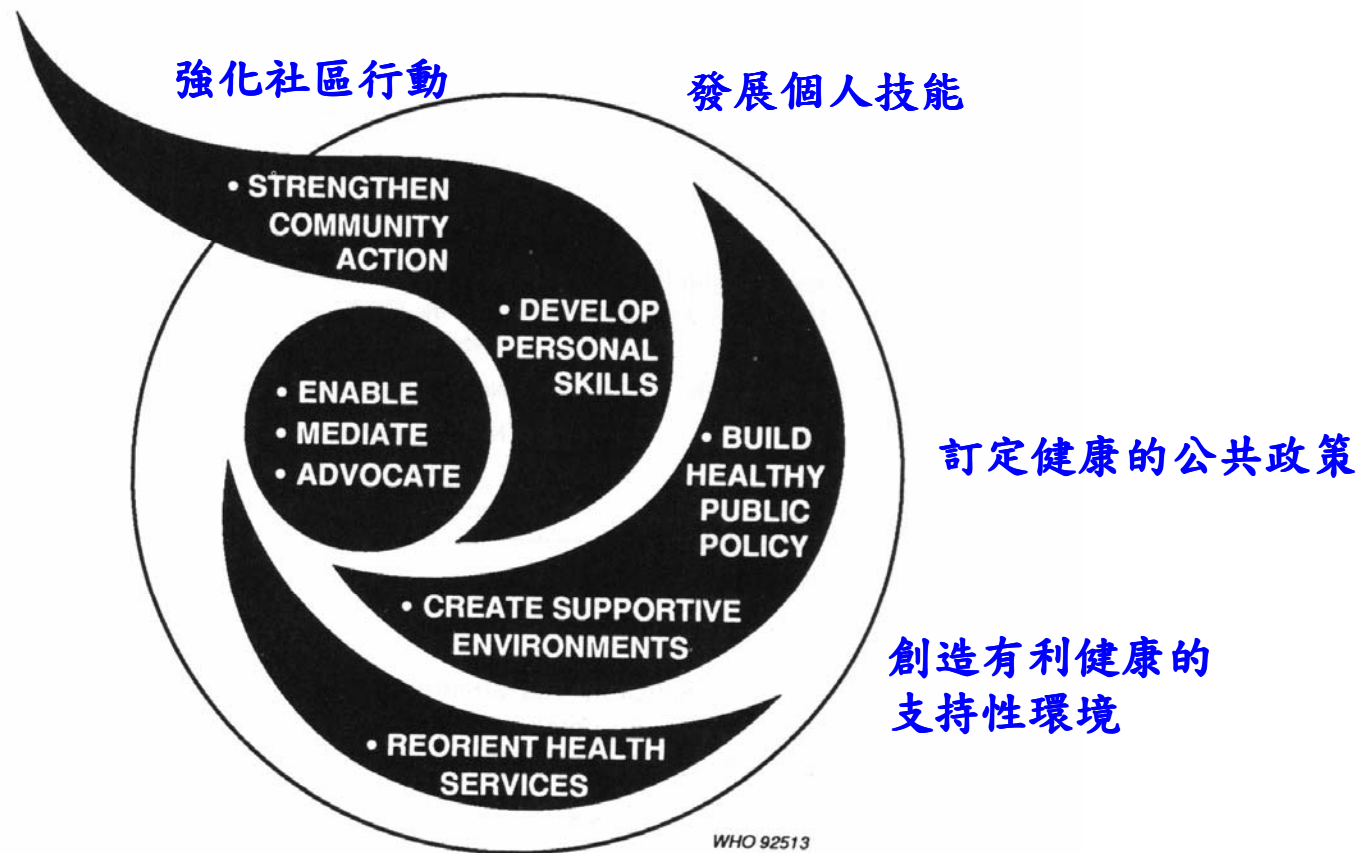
強化社區行動

發展個人技能

• STRENGTHEN COMMUNITY ACTION

• DEVELOP PERSONAL SKILLS

• ENABLE
• MEDIATE
• ADVOCATE

• BUILD HEALTHY PUBLIC POLICY

訂定健康的公共政策

• CREATE SUPPORTIVE ENVIRONMENTS

創造有利健康的支持性環境

• REORIENT HEALTH SERVICES

WHO 92513